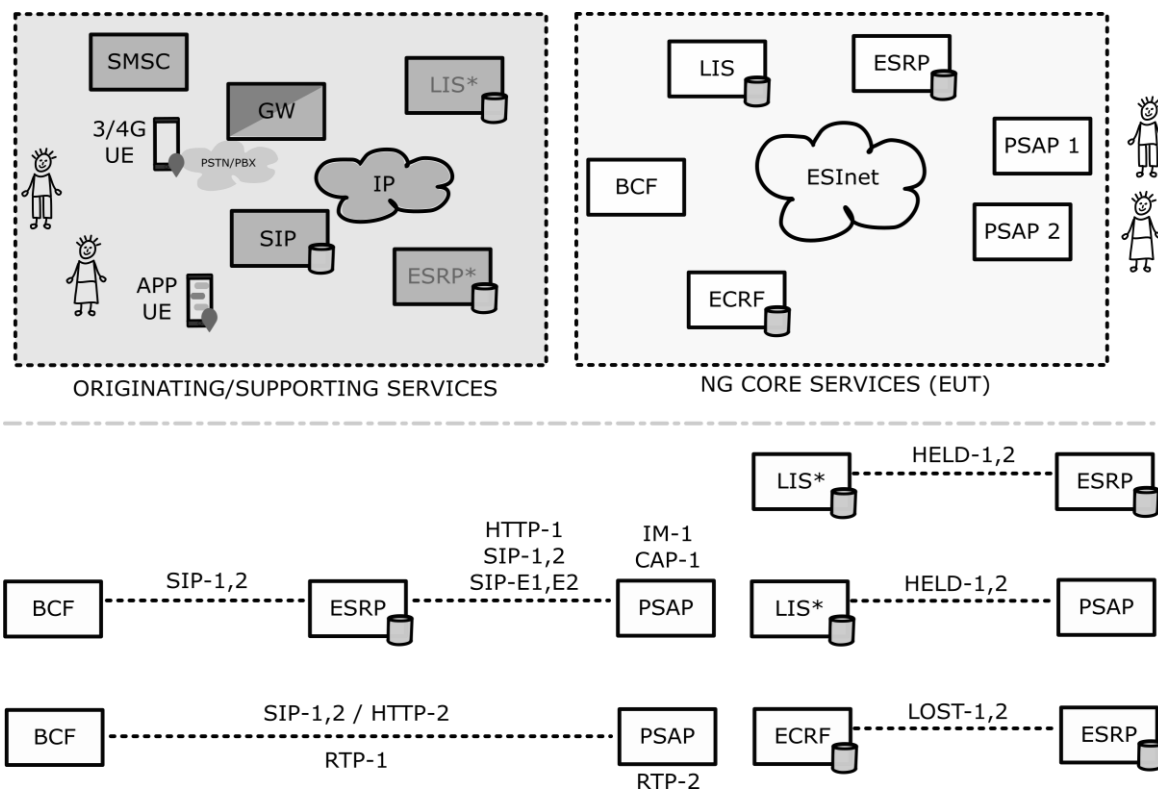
SMSC

GW

LIS*

3/4G
UE

PSTN/PBX

IP

SIP

ESRP*

APP
UE

ORIGINATING/SUPPORTING SERVICES

LIS

ESRP

PSAP 1

BCF

ESInet

PSAP 2

ECRF

NG CORE SERVICES (EUT)

LIS*

HELD-1,2

ESRP

HTTP-1
SIP-1,2
SIP-E1,E2

IM-1
CAP-1

BCF

SIP-1,2

ESRP

PSAP

LIS*

HELD-1,2

PSAP

BCF

SIP-1,2 / HTTP-2

RTP-1

PSAP

RTP-2

ECRF

LOST-1,2

ESRP